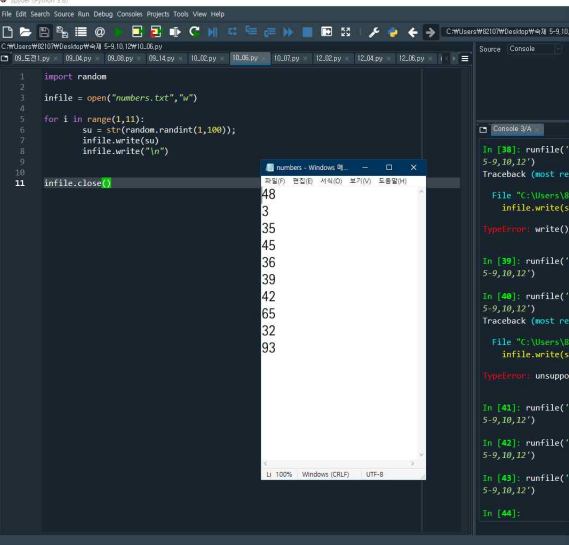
File Edit Search Source Run Debug Consoles Projects Tools View Help

C:₩Users₩82107₩Desktop₩숙제 5-9,10,12

C:₩Users₩82107₩Desktop₩숙제 5-9,10,12₩10_06.py

09_도전1.py 09_04.py 09_08.py 09_14.py 10_02.py 10_06.py 10_07.py 12_02.py 12_04.py 12_06.py

1 import random
2
3 infile = open("numbers.txt","w")
4
5 for i in range(1,11):
6 su = str(random.randint(1,100));
7 infile.write(su)
8 infile.write("\n")
9
10
11 infile.close()

numbers - Windows 메...

파일(F) 편집(E) 서식(O) 보기(V) 도움말(H)

48
3
35
45
36
39
42
65
32
93

Ln 100% Windows (CRLF) UTF-8

Source Console

Console 3/A

In [38]: runfile('
5-9,10,12')
Traceback (most re

File "C:\Users\8
infile.write(s

TypeError: write()

In [39]: runfile('
5-9,10,12')

In [40]: runfile('
5-9,10,12')
Traceback (most re

File "C:\Users\8
infile.write(s

TypeError: unsuppo

In [41]: runfile('
5-9,10,12')

In [42]: runfile('
5-9,10,12')

In [43]: runfile('
5-9,10,12')

In [44]: